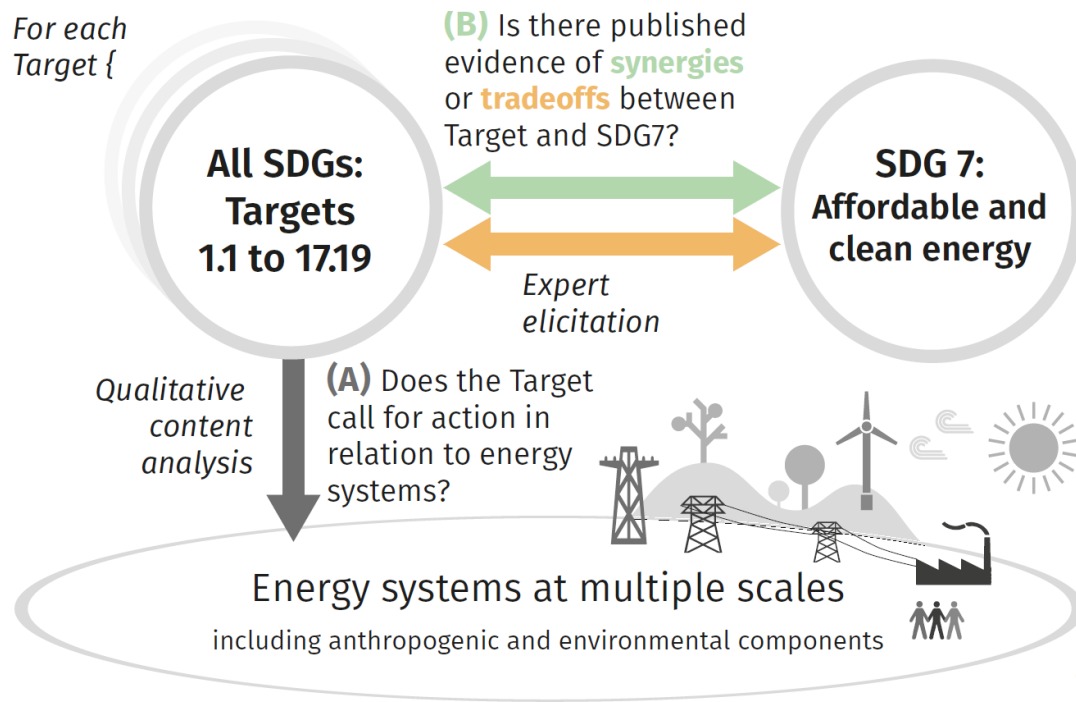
For each Target {

All SDGs: Targets 1.1 to 17.19

(B) Is there published evidence of synergies or tradeoffs between Target and SDG7?

SDG 7: Affordable and clean energy

Expert elicitation

Qualitative content analysis

(A) Does the Target call for action in relation to energy systems?

Energy systems at multiple scales

including anthropogenic and environmental components